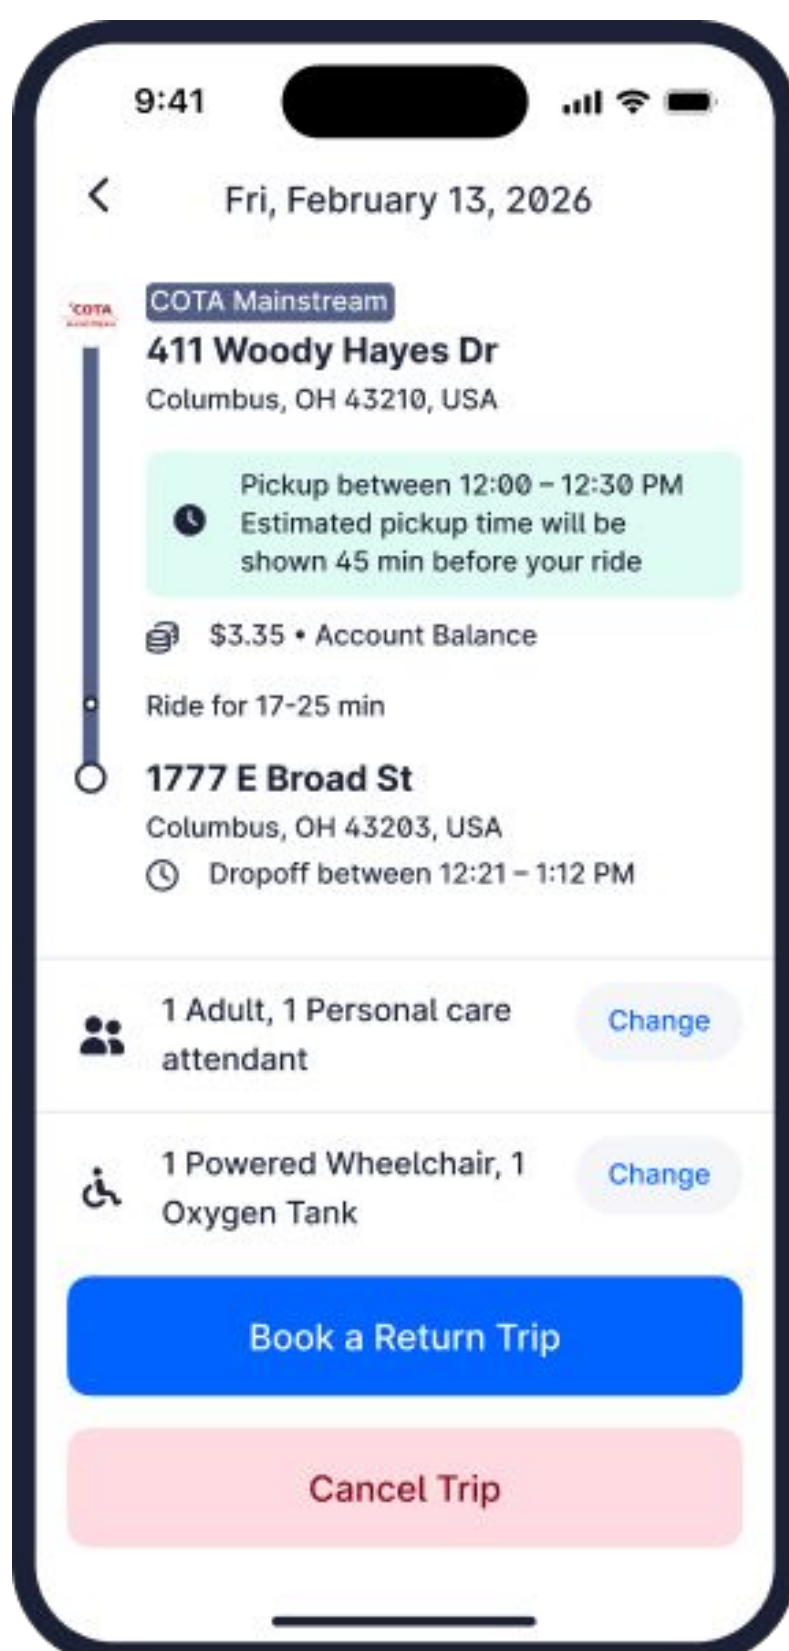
9:41

Fri, February 13, 2026

COTA

COTA Mainstream

411 Woody Hayes Dr

Columbus, OH 43210, USA

Pickup between 12:00 – 12:30 PM
Estimated pickup time will be shown 45 min before your ride

$3.35 • Account Balance

Ride for 17-25 min

1777 E Broad St

Columbus, OH 43203, USA

Dropoff between 12:21 – 1:12 PM

1 Adult, 1 Personal care attendant

Change

1 Powered Wheelchair, 1 Oxygen Tank

Change

Book a Return Trip

Cancel Trip